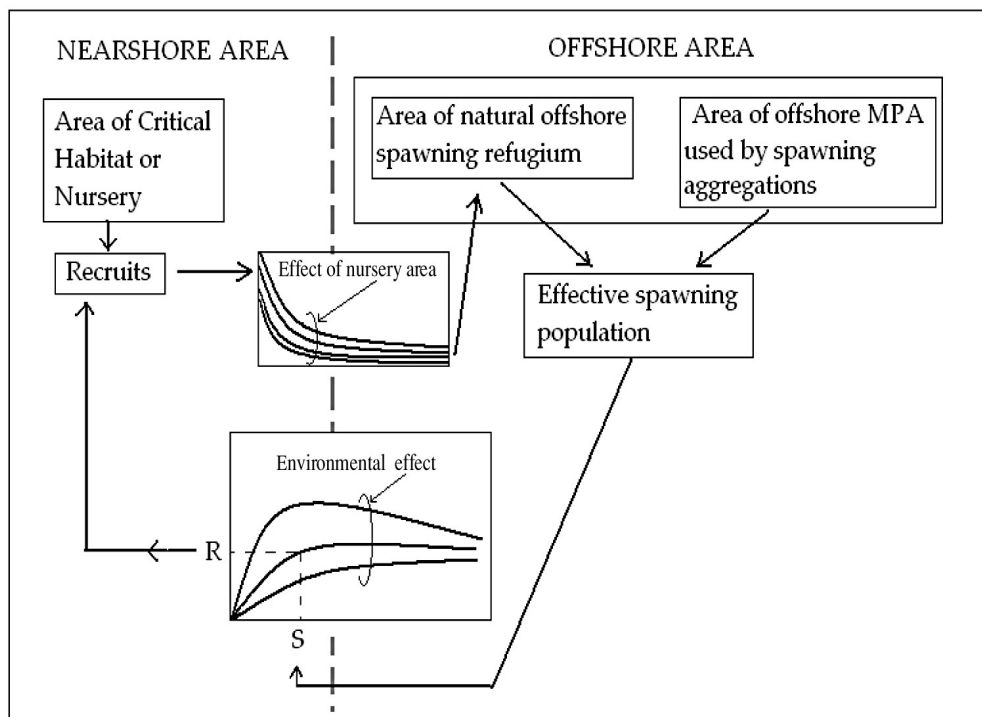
NEARSHORE AREA

OFFSHORE AREA

Area of Critical Habitat or Nursery

Recruits

Effect of nursery area

Area of natural offshore spawning refugium

Area of offshore MPA used by spawning aggregations

Effective spawning population

Environmental effect

R

S